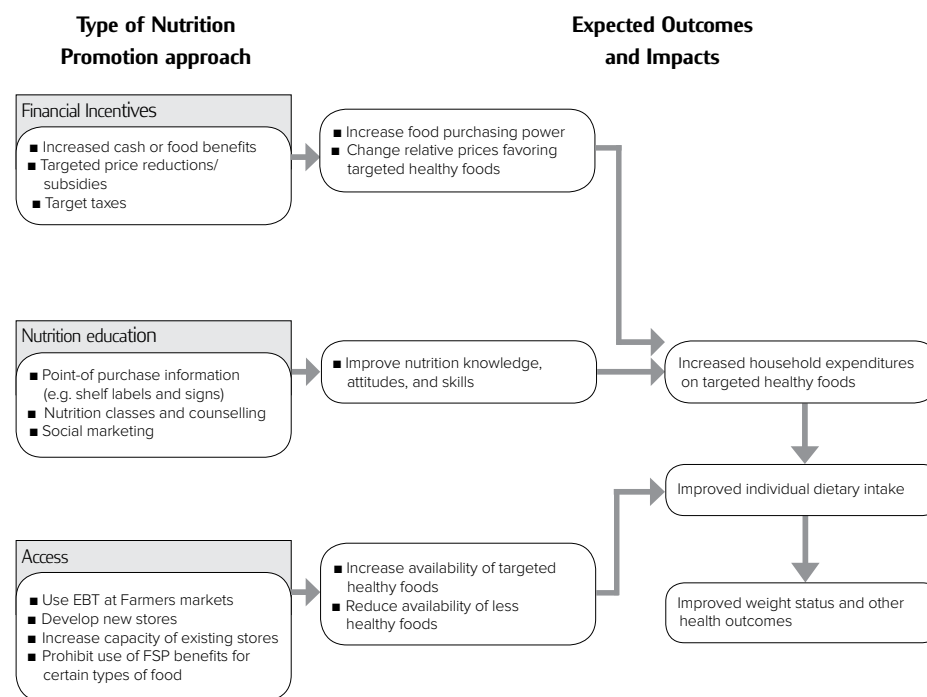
Type of Nutrition Promotion approach

Expected Outcomes and Impacts

Financial Incentives

■ Increased cash or food benefits
■ Targeted price reductions/ subsidies
■ Target taxes

■ Increase food purchasing power
■ Change relative prices favoring targeted healthy foods

Nutrition education

■ Point-of purchase information (e.g. shelf labels and signs)
■ Nutrition classes and counselling
■ Social marketing

■ Improve nutrition knowledge, attitudes, and skills

Increased household expenditures on targeted healthy foods

Improved individual dietary intake

Access

■ Use EBT at Farmers markets
■ Develop new stores
■ Increase capacity of existing stores
■ Prohibit use of FSP benefits for certain types of food

■ Increase availability of targeted healthy foods
■ Reduce availability of less healthy foods

Improved weight status and other health outcomes